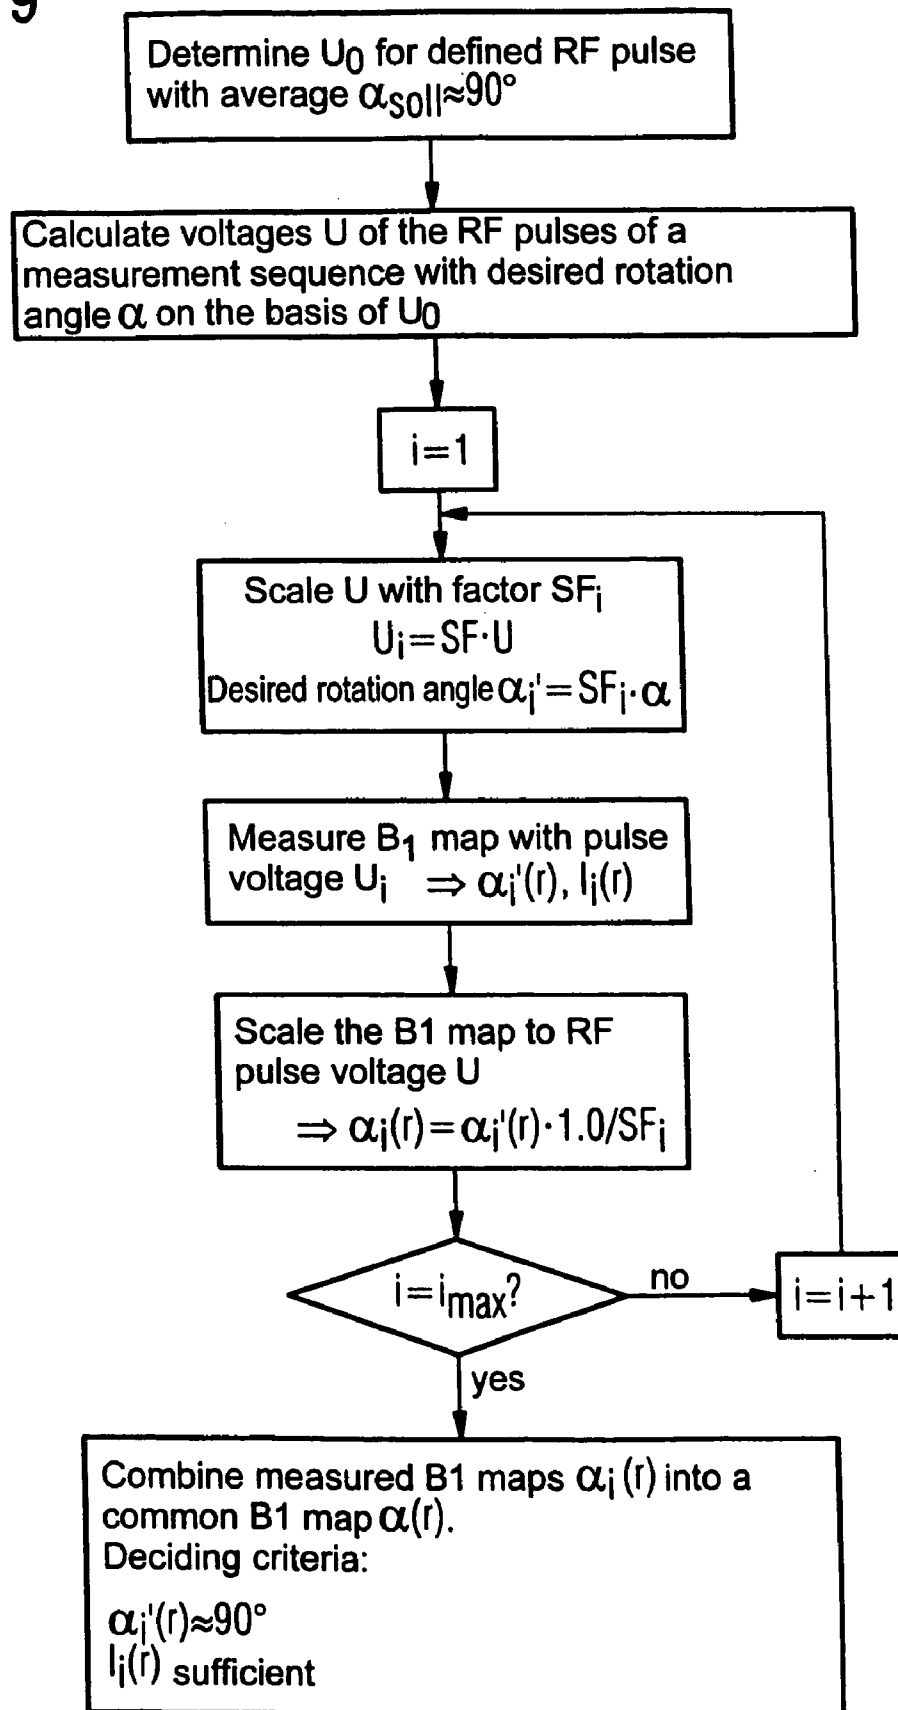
9

Determine $U_0$ for defined RF pulse with average $\alpha_{soll} \approx 90°$

Calculate voltages U of the RF pulses of a measurement sequence with desired rotation angle $\alpha$ on the basis of $U_0$

$i=1$

Scale U with factor $SF_i$
$U_i = SF \cdot U$
Desired rotation angle $\alpha_i' = SF_i \cdot \alpha$

Measure $B_1$ map with pulse voltage $U_i$ $\Rightarrow \alpha_i'(r), I_i(r)$

Scale the B1 map to RF pulse voltage U
$\Rightarrow \alpha_i(r) = \alpha_i'(r) \cdot 1.0/SF_i$

$i = i_{max}$?

no

$i=i+1$

yes

Combine measured B1 maps $\alpha_i(r)$ into a common B1 map $\alpha(r)$.
Deciding criteria:
$\alpha_i'(r) \approx 90°$
$I_i(r)$ sufficient